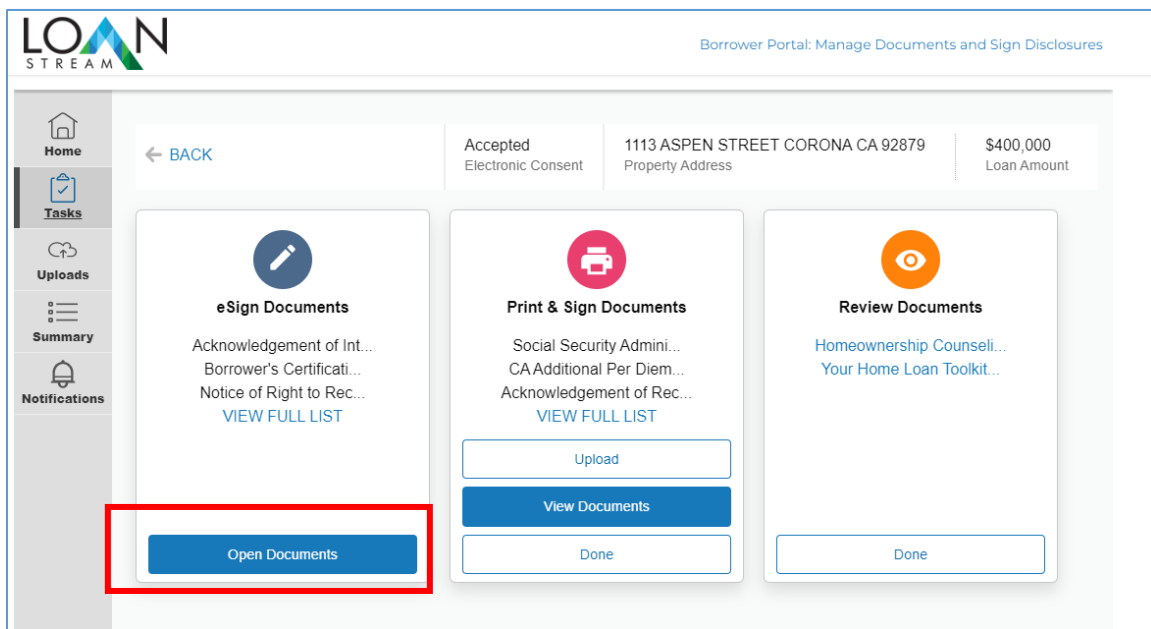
LOAN STREAM

Borrower Portal: Manage Documents and Sign Disclosures

Home

Tasks

Uploads

Summary

Notifications

← BACK

Accepted
Electronic Consent

1113 ASPEN STREET CORONA CA 92879
Property Address

$400,000
Loan Amount

eSign Documents

Acknowledgement of Int...
Borrower's Certificati...
Notice of Right to Rec...
VIEW FULL LIST

Open Documents

Print & Sign Documents

Social Security Admini...
CA Additional Per Diem...
Acknowledgement of Rec...
VIEW FULL LIST

Upload

View Documents

Done

Review Documents

Homeownership Counseli...
Your Home Loan Toolkit...

Done